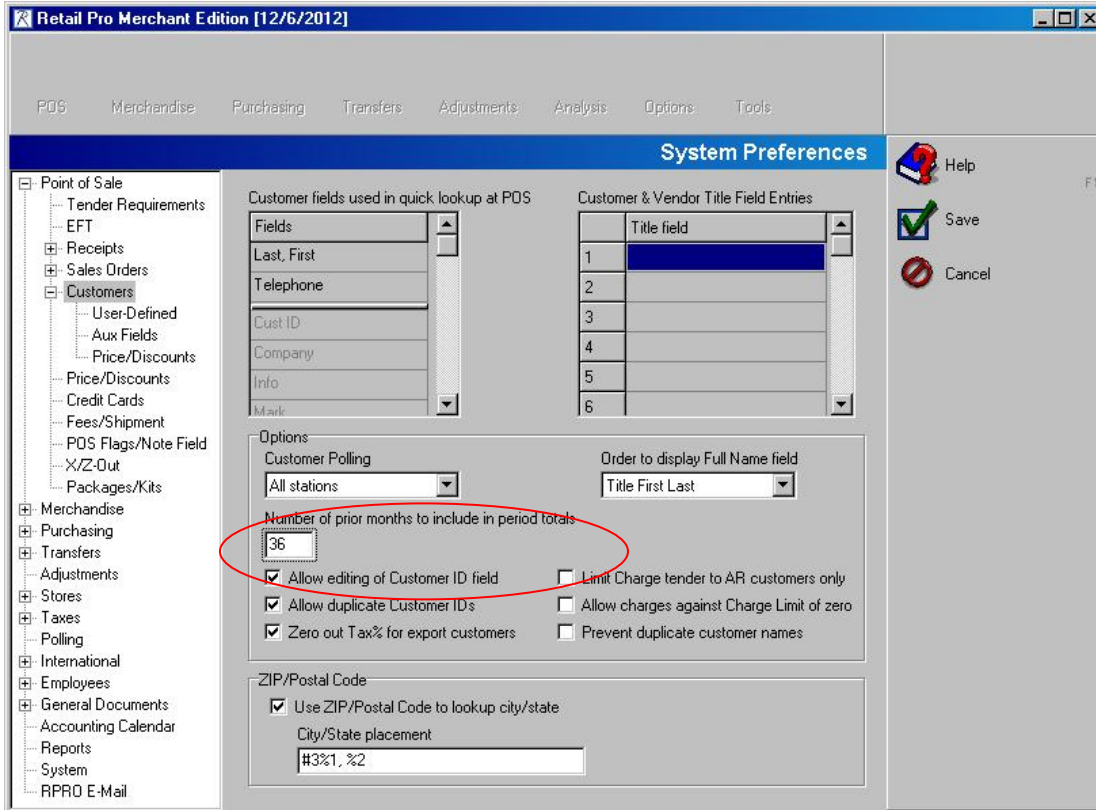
Retail Pro Merchant Edition [12/6/2012]

POS Merchandise Purchasing Transfers Adjustments Analysis Options Tools

System Preferences

Help
Save
Cancel

F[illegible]

Point of Sale
Tender Requirements
EFT
Receipts
Sales Orders
Customers
User-Defined
Aux Fields
Price/Discounts
Price/Discounts
Credit Cards
Fees/Shipment
POS Flags/Note Field
X/Z-Out
Packages/Kits
Merchandise
Purchasing
Transfers
Adjustments
Stores
Taxes
Polling
International
Employees
General Documents
Accounting Calendar
Reports
System
RPRO E-Mail

Customer fields used in quick lookup at POS

| Fields |
|---|
| Last, First |
| Telephone |
| Cust ID |
| Company |
| Info |
| Mark |

Customer & Vendor Title Field Entries

| | Title field |
|---|---|
| 1 | |
| 2 | |
| 3 | |
| 4 | |
| 5 | |
| 6 | |

Options
Customer Polling
All stations
Order to display Full Name field
Title First Last
Number of prior months to include in period totals
36
Allow editing of Customer ID field
Allow duplicate Customer IDs
Zero out Tax% for export customers
Limit Charge tender to AR customers only
Allow charges against Charge Limit of zero
Prevent duplicate customer names

ZIP/Postal Code
Use ZIP/Postal Code to lookup city/state
City/State placement
#3%1, %2